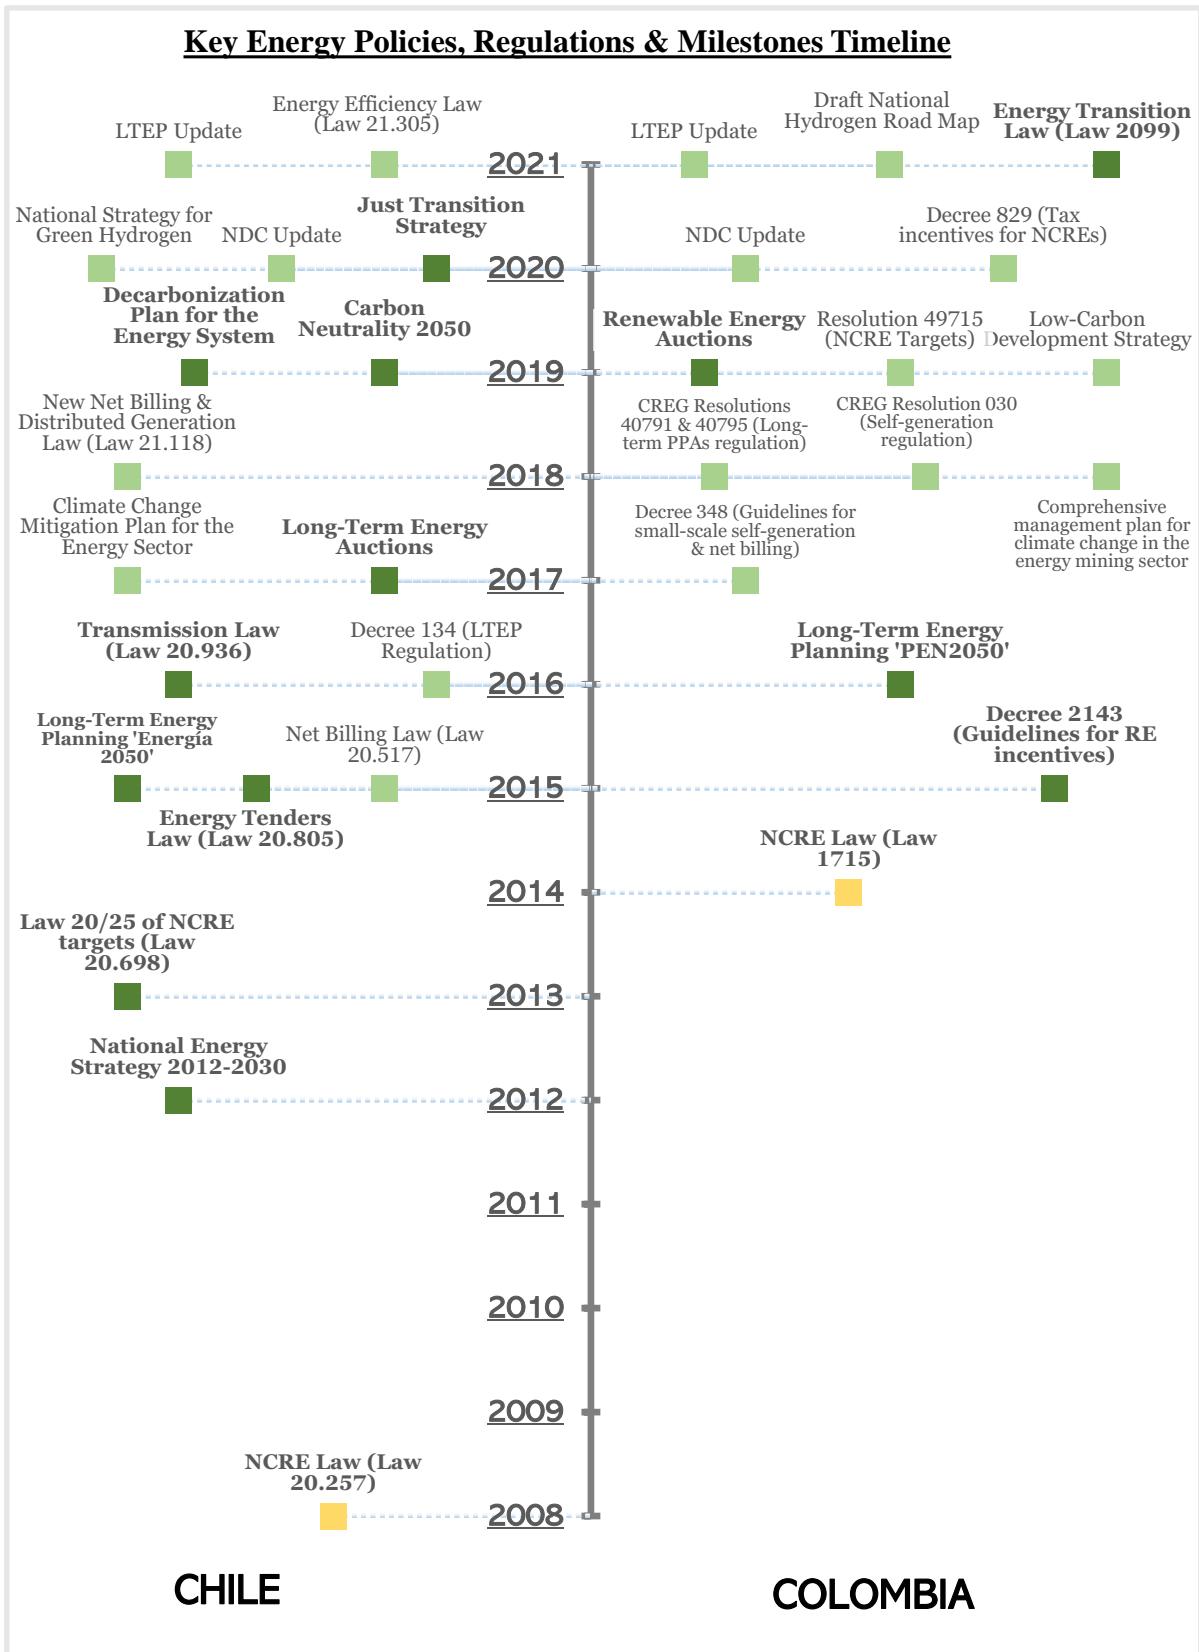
Key Energy Policies, Regulations & Milestones Timeline

LTEP Update

Energy Efficiency Law (Law 21.305)

2021

LTEP Update

Draft National Hydrogen Road Map

Energy Transition Law (Law 2099)

National Strategy for Green Hydrogen

NDC Update

Just Transition Strategy

2020

NDC Update

Decree 829 (Tax incentives for NCREs)

Decarbonization Plan for the Energy System

Carbon Neutrality 2050

2019

Renewable Energy Auctions

Resolution 49715 (NCRE Targets)

Low-Carbon Development Strategy

New Net Billing & Distributed Generation Law (Law 21.118)

2018

CREG Resolutions 40791 & 40795 (Long-term PPAs regulation)

CREG Resolution 030 (Self-generation regulation)

Climate Change Mitigation Plan for the Energy Sector

Long-Term Energy Auctions

2017

Decree 348 (Guidelines for small-scale self-generation & net billing)

Comprehensive management plan for climate change in the energy mining sector

Transmission Law (Law 20.936)

Decree 134 (LTEP Regulation)

2016

Long-Term Energy Planning 'PEN2050'

Long-Term Energy Planning 'Energia 2050'

Net Billing Law (Law 20.517)

2015

Decree 2143 (Guidelines for RE incentives)

Energy Tenders Law (Law 20.805)

NCRE Law (Law 1715)

2014

Law 20/25 of NCRE targets (Law 20.698)

2013

National Energy Strategy 2012-2030

2012

2011

2010

2009

NCRE Law (Law 20.257)

2008

CHILE

COLOMBIA